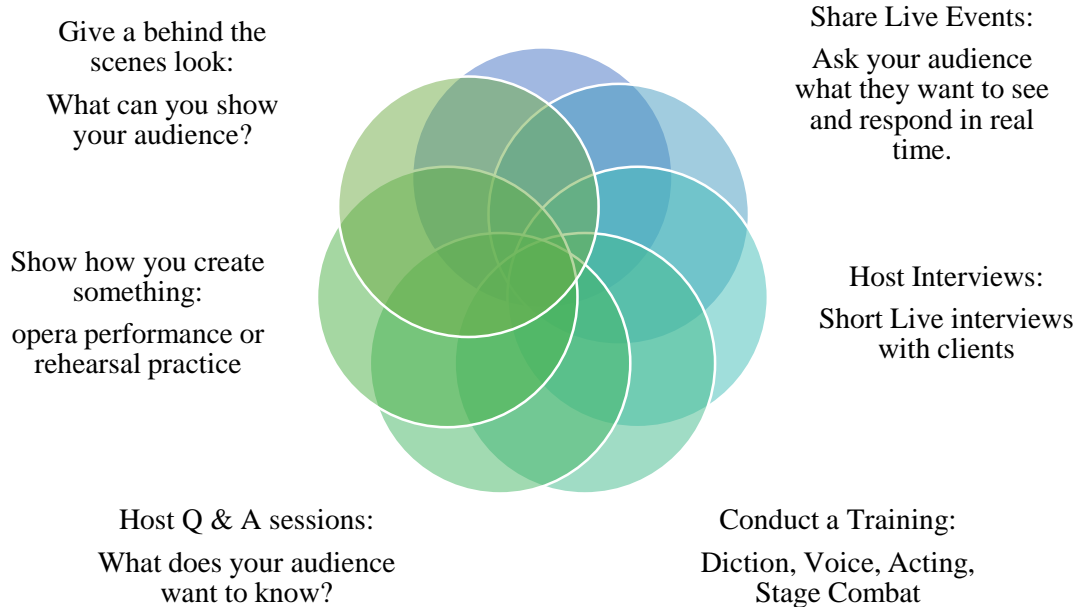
Share Live Events:

Ask your audience what they want to see and respond in real time.

Host Interviews:

Short Live interviews with clients

Conduct a Training:

Diction, Voice, Acting, Stage Combat

Host Q & A sessions:

What does your audience want to know?

Show how you create something:

opera performance or rehearsal practice

Give a behind the scenes look:

What can you show your audience?